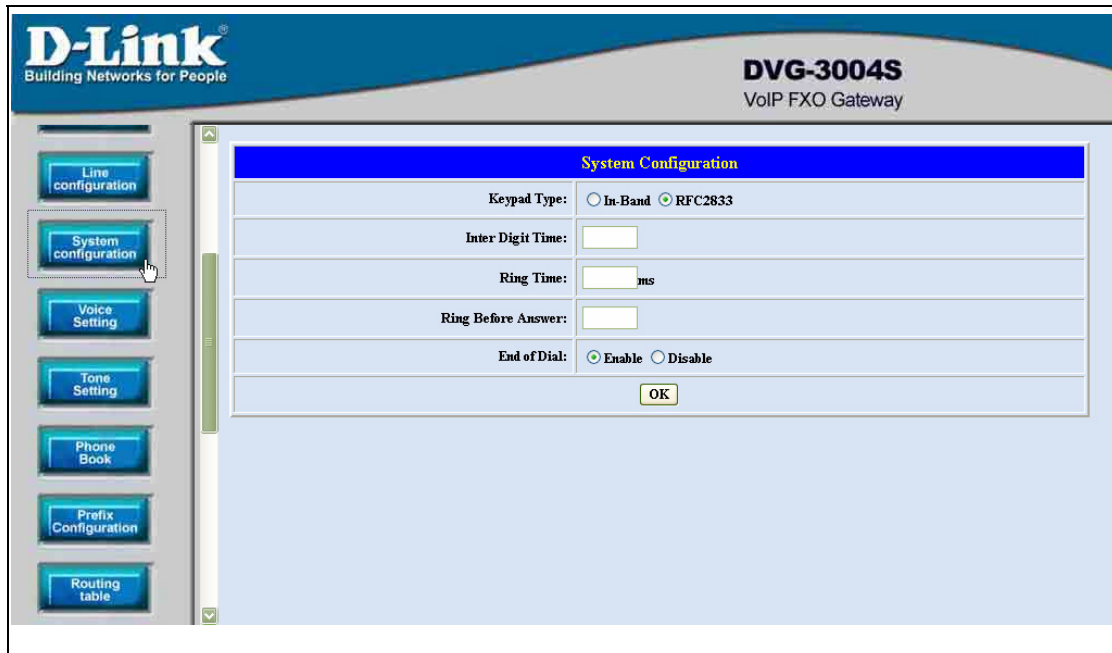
D-Link®
Building Networks for People

DVG-3004S
VoIP FXO Gateway

Line configuration

System configuration

Voice Setting

Tone Setting

Phone Book

Prefix Configuration

Routing table

| System Configuration | |
|---|---|
| Keypad Type: | ○ In-Band ⊙ RFC2833 |
| Inter Digit Time: | |
| Ring Time: | ms |
| Ring Before Answer: | |
| End of Dial: | ⊙ Enable ○ Disable |
| OK | |